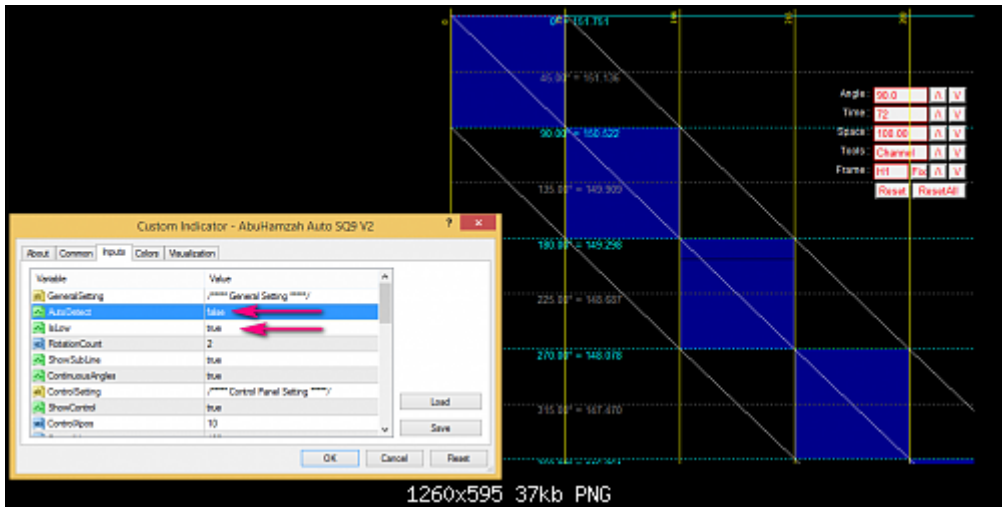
0
0° = 151.751
45.00° = 151.136
90.00° = 150.522
135.00° = 149.909
180.00° = 149.298
225.00° = 148.687
270.00° = 148.078
315.00° = 147.470
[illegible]

Angle : 90.0 Λ V
Time : 72 Λ V
Space : 100.00 Λ V
Tools : Channel Λ V
Frame : H1 Fix Λ V
Reset ResetAll

Custom Indicator - AbuHamzah Auto SQ9 V2
About Common Inputs Colors Visualization

| Variable | Value |
|---|---|
| GeneralSetting | /***** General Setting *****/ |
| AutoDetect | false |
| IsLow | true |
| RotationCount | 2 |
| ShowSubLine | true |
| ContinuousAngles | true |
| ControlSetting | /***** Control Panel Setting *****/ |
| ShowControl | true |
| ControlXpos | 10 |

Load
Save
OK Cancel Reset

1260x595 37kb PNG